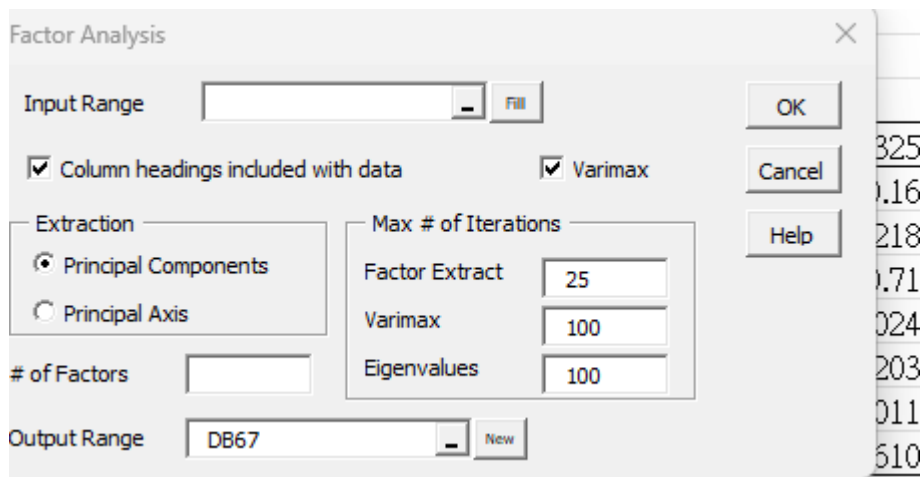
Factor Analysis

Input Range
Fill

Column headings included with data
Varimax

Extraction
Principal Components
Principal Axis

Max # of Iterations
Factor Extract 25
Varimax 100
Eigenvalues 100

# of Factors

Output Range DB67
New

OK
Cancel
Help

325
).16
218
).71
024
203
011
610